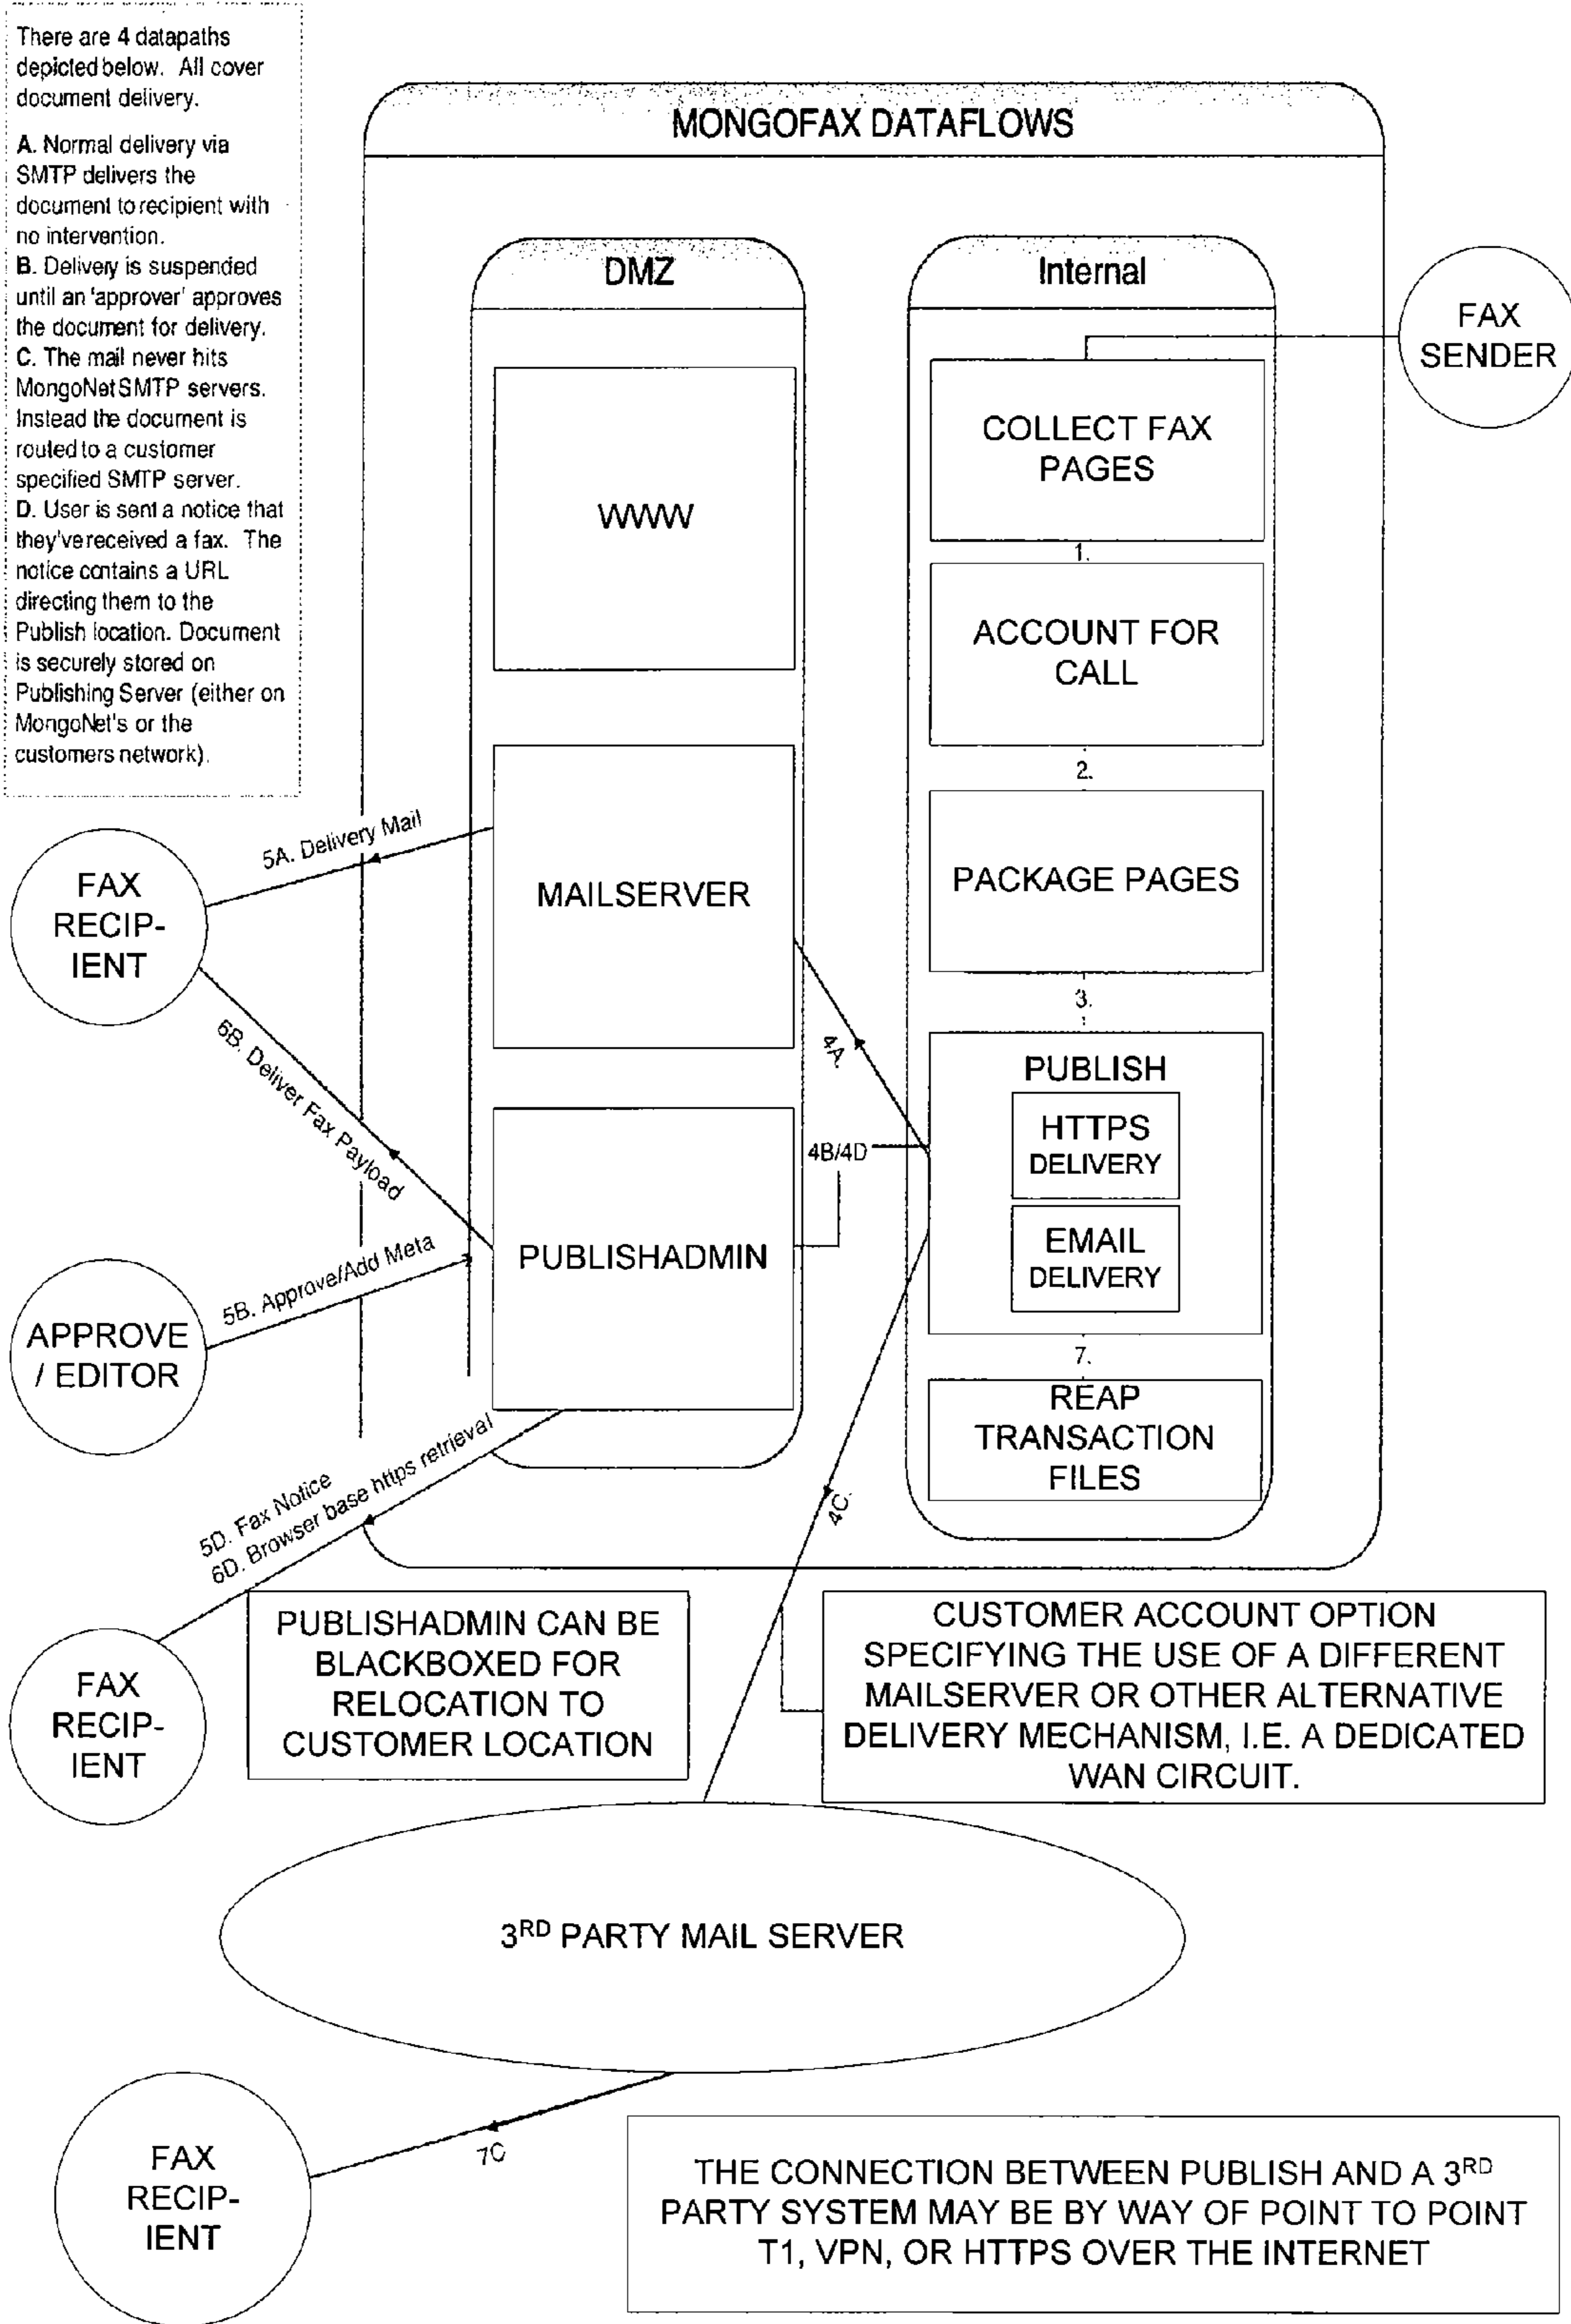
There are 4 datapaths depicted below. All cover document delivery.

A. Normal delivery via SMTP delivers the document to recipient with no intervention.
B. Delivery is suspended until an 'approver' approves the document for delivery.
C. The mail never hits MongoNet SMTP servers. Instead the document is routed to a customer specified SMTP server.
D. User is sent a notice that they've received a fax. The notice contains a URL directing them to the Publish location. Document is securely stored on Publishing Server (either on MongoNet's or the customers network).

MONGOFAX DATAFLOWS

DMZ

Internal

FAX SENDER

WWW

COLLECT FAX PAGES

1.

ACCOUNT FOR CALL

2.

MAILSERVER

PACKAGE PAGES

3.

5A. Delivery Mail

FAX RECIP-IENT

6B. Deliver Fax Payload

4A

PUBLISH

HTTPS DELIVERY

4B/4D

EMAIL DELIVERY

PUBLISHADMIN

5B. Approve/Add Meta

APPROVE / EDITOR

7.

REAP TRANSACTION FILES

5D. Fax Notice
6D. Browser base https retrieval

4C

FAX RECIP-IENT

PUBLISHADMIN CAN BE BLACKBOXED FOR RELOCATION TO CUSTOMER LOCATION

CUSTOMER ACCOUNT OPTION SPECIFYING THE USE OF A DIFFERENT MAILSERVER OR OTHER ALTERNATIVE DELIVERY MECHANISM, I.E. A DEDICATED WAN CIRCUIT.

$3^{RD}$ PARTY MAIL SERVER

FAX RECIP-IENT

7C

THE CONNECTION BETWEEN PUBLISH AND A $3^{RD}$ PARTY SYSTEM MAY BE BY WAY OF POINT TO POINT T1, VPN, OR HTTPS OVER THE INTERNET